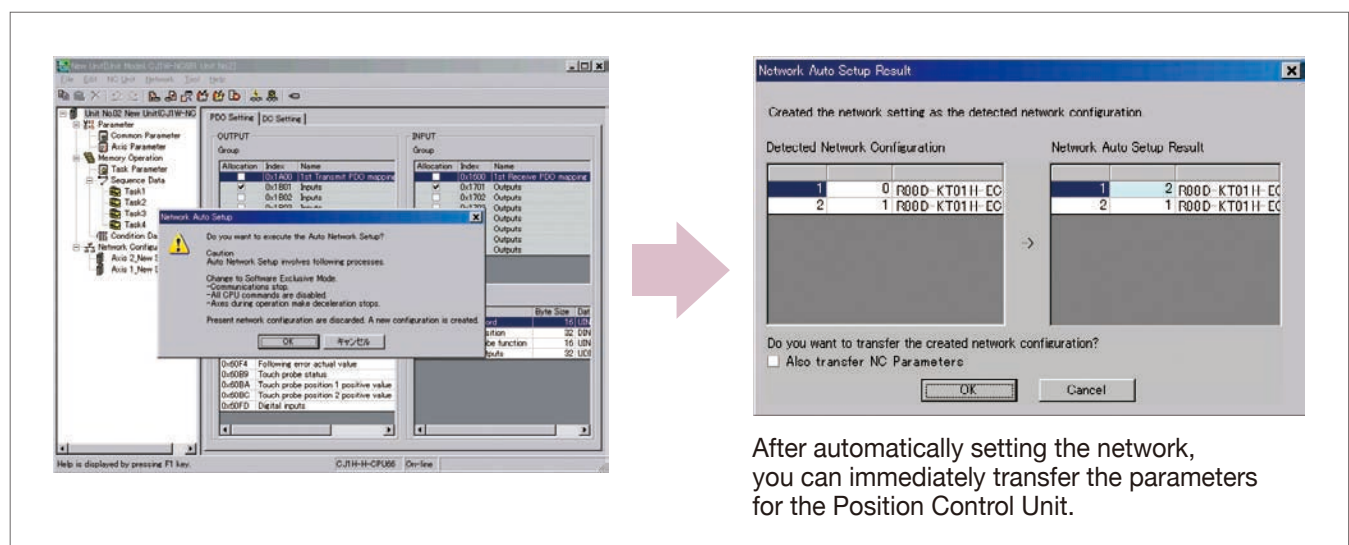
New Unit[Unit Model CJ1W-NC881 Unit No.2]

File Edit NC Unit Network Tool Help

Unit No.02 New Unit[CJ1W-NC

Parameter

Common Parameter

Axis Parameter

Memory Operation

Task Parameter

Sequence Data

Task1

Task2

Task3

Task4

Condition Da

Network Configu

Axis 2_New

Axis 1_New

PDO Setting | DC Setting

OUTPUT

Group

| Allocation | Index | Name |
|---|---|---|
| | 0x1A00 | 1st Transmit PDO mapping |
| ✓ | 0x1B01 | Inputs |
| | 0x1B02 | Inputs |

INPUT

Group

| Allocation | Index | Name |
|---|---|---|
| | 0x1600 | 1st Receive PDO mapping |
| ✓ | 0x1701 | Outputs |
| | 0x1702 | Outputs |
| | | Outputs |
| | | Outputs |
| | | Outputs |
| | | Outputs |
| | | Outputs |

Network Auto Setup

Do you want to execute the Auto Network Setup?

Caution
Auto Network Setup involves following processes.

Change to Software Exclusive Mode.
-Communications stop.
-All CPU commands are disabled.
-Axes during operation make deceleration stops.

Present network configuration are discarded. A new configuration is created.

OK キャンセル

| | Byte Size | Dat |
|---|---|---|
| rd | 16 | UIN |
| sition | 32 | DIN |
| be function | 16 | UIN |
| puts | 32 | UDI |

| 0x60F4 | Following error actual value |
|---|---|
| 0x60B9 | Touch probe status |
| 0x60BA | Touch probe position 1 positive value |
| 0x60BC | Touch probe position 2 positive value |
| 0x60FD | Digital inputs |

Help is displayed by pressing F1 key. CJ1H-H-CPU66 On-line

Network Auto Setup Result

Created the network setting as the detected network configuration.

Detected Network Configuration

| 1 | 0 | R00D-KT01H-EC |
|---|---|---|
| 2 | 1 | R00D-KT01H-EC |

->

Network Auto Setup Result

| 1 | 2 | R00D-KT01H-EC |
|---|---|---|
| 2 | 1 | R00D-KT01H-EC |

Do you want to transfer the created network configuration?

Also transfer NC Parameters

OK Cancel

After automatically setting the network, you can immediately transfer the parameters for the Position Control Unit.